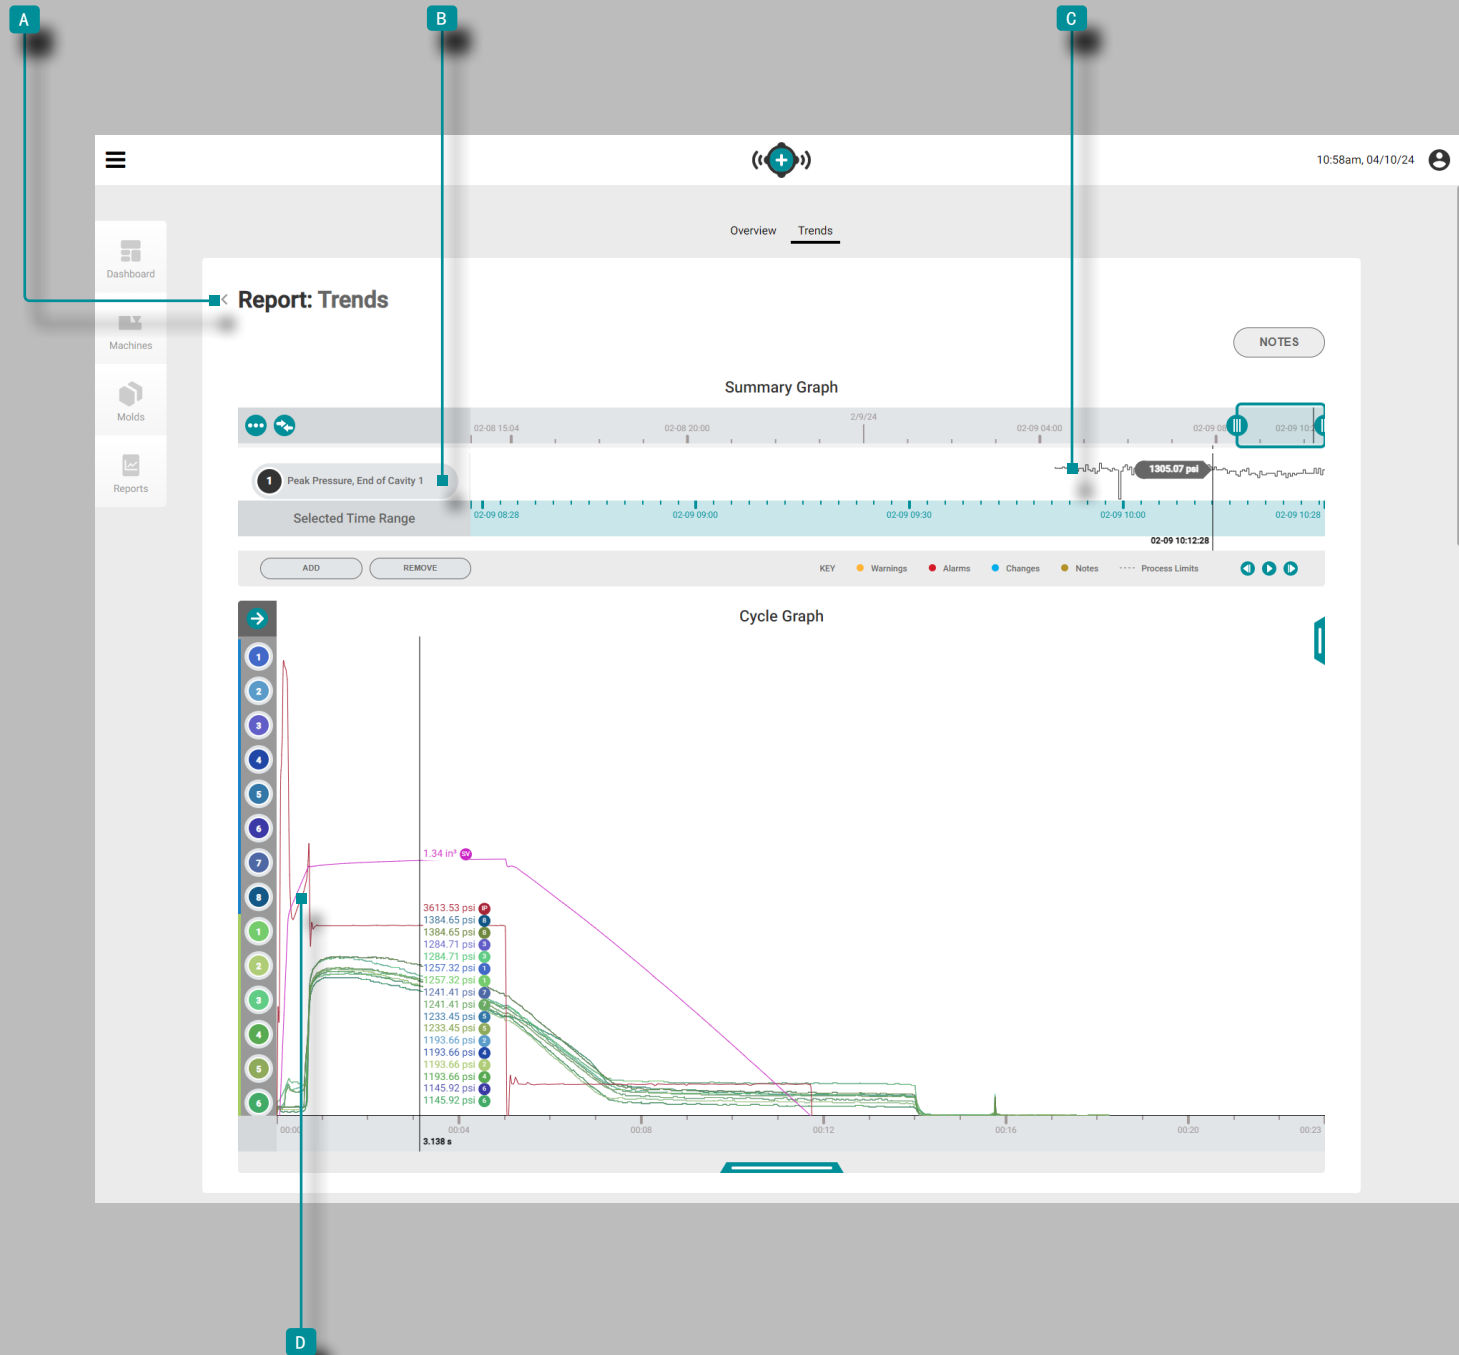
A

B

C

10:58am, 04/10/24

Dashboard

Machines

Molds

Reports

Overview Trends

Report: Trends

NOTES

Summary Graph

02-08 15:04 02-08 20:00 2/9/24 02-09 04:00 02-09 08 02-09 10:2

1 Peak Pressure, End of Cavity 1

1305.07 psi

Selected Time Range

02-09 08:28 02-09 09:00 02-09 09:30 02-09 10:00 02-09 10:28

02-09 10:12:28

ADD REMOVE

KEY Warnings Alarms Changes Notes Process Limits

Cycle Graph

1
2
3
4
5
6
7
8
1
2
3
4
5
6

1.34 in³ SV

3613.53 psi IP
1384.65 psi 8
1384.65 psi 8
1284.71 psi 3
1284.71 psi 3
1257.32 psi 1
1257.32 psi 1
1241.41 psi 7
1241.41 psi 7
1233.45 psi 5
1233.45 psi 5
1193.66 psi 2
1193.66 psi 4
1193.66 psi 2
1193.66 psi 4
1145.92 psi 6
1145.92 psi 6

00:00 00:04 00:08 00:12 00:16 00:20 00:23

3.138 s

D